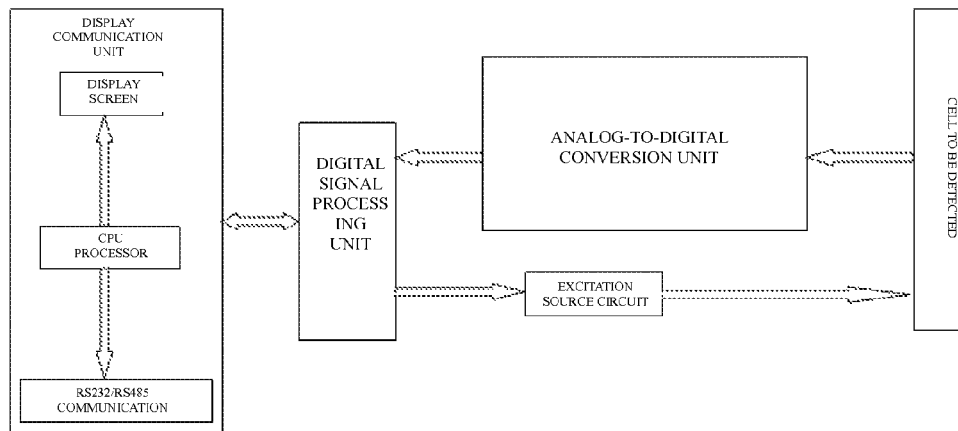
DISPLAY COMMUNICATION UNIT

DISPLAY SCREEN

CPU PROCESSOR

RS232/RS485 COMMUNICATION

DIGITAL SIGNAL PROCESS ING UNIT

ANALOG-TO-DIGITAL CONVERSION UNIT

EXCITATION SOURCE CIRCUIT

CELL TO BE DETECTED